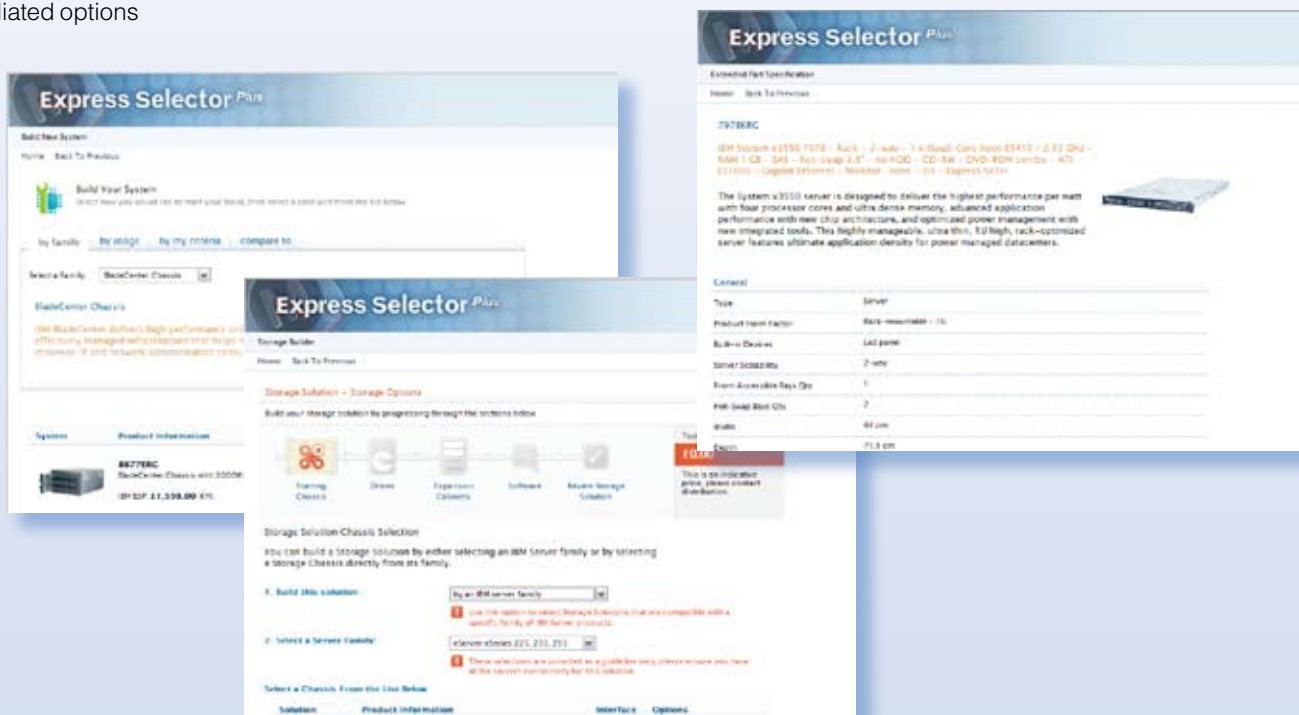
iated options

Express Selector Plus

Build New System

Home Back To Previous

Build Your System

by family by usage by my criteria compare to

Select a Family: BladeCenter Chassis

BladeCenter Chassis

System Product Information

8677ERC

BladeCenter Chassis with 2000W

IBM SEP £1,558.00 EX

Express Selector Plus

Storage Builder

Home Back To Previous

Storage Solution – Storage Options

Build your storage solution by progressing through the sections below

Starting Chassis Drives Expansion Cabinets Software Review Storage Solution

This is an indicative price, please contact distribution.

Storage Solution Chassis Selection

You can build a Storage Solution by either selecting an IBM Server family or by selecting a Storage Chassis directly from its family.

1. Build this solution: by an IBM server family

2. Select a Server Family: eServer xSeries 225, 235, 255

Select a Chassis From the List Below

Solution Product Information Interface Options

Express Selector Plus

Extended Part Specification

Home Back To Previous

7978ERC

The System x3550 server is designed to deliver the highest performance per watt with four processor cores and ultra dense memory, advanced application performance with new chip architecture, and optimized power management with new integrated tools. This highly manageable, ultra thin, 1U high, rack-optimized server features ultimate application density for power managed datacenters.

General

| | |
|---|---|
| Type | Server |
| Product Form Factor | Rack-mountable - 1U |
| Built-in Devices | Led panel |
| Server Scalability | 2-way |
| Front Accessible Bays Qty | 1 |
| Hot-Swap Bays Qty | 2 |
| Width | 44 cm |
| Depth | 71.1 cm |